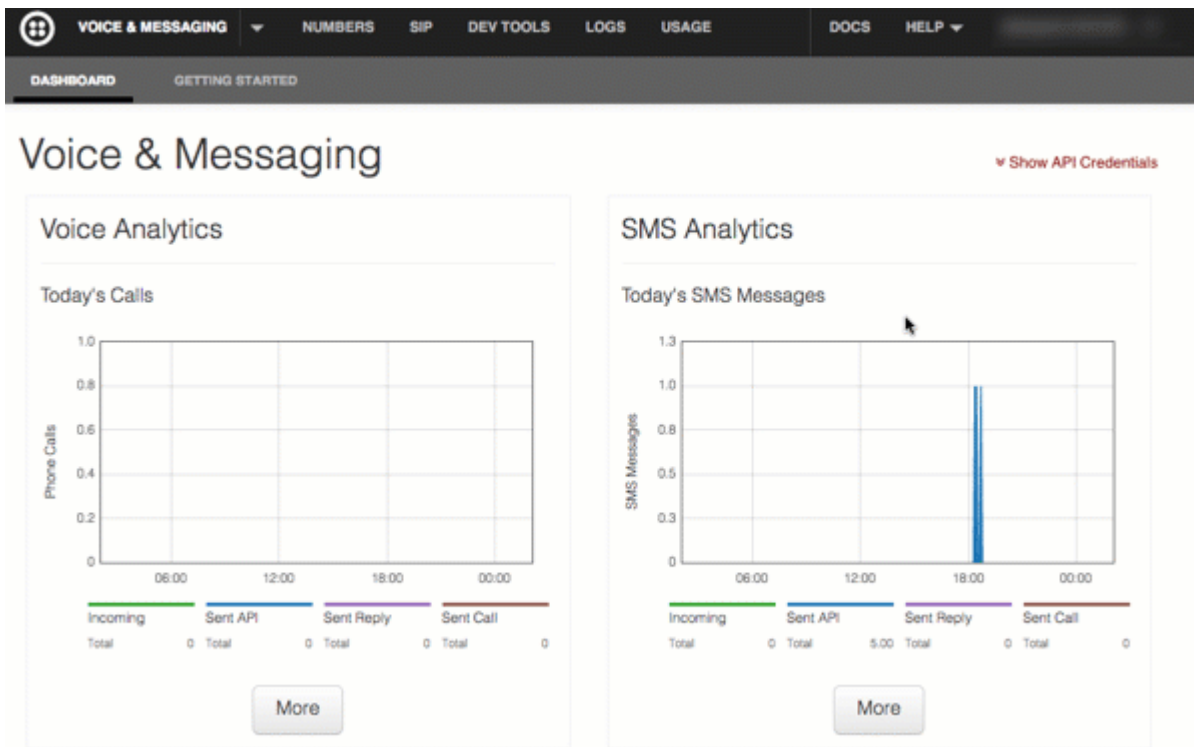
VOICE & MESSAGING NUMBERS SIP DEV TOOLS LOGS USAGE DOCS HELP

DASHBOARD GETTING STARTED

Voice & Messaging

Show API Credentials

Voice Analytics

Today's Calls

Phone Calls

1.0
0.8
0.6
0.4
0.2
0

06:00 12:00 18:00 00:00

| Incoming | | Sent API | | Sent Reply | | Sent Call | |
|---|---|---|---|---|---|---|---|
| Total | 0 | Total | 0 | Total | 0 | Total | 0 |

More

SMS Analytics

Today's SMS Messages

SMS Messages

1.3
1.0
0.8
0.5
0.3
0

06:00 12:00 18:00 00:00

| Incoming | | Sent API | | Sent Reply | | Sent Call | |
|---|---|---|---|---|---|---|---|
| Total | 0 | Total | 5.00 | Total | 0 | Total | 0 |

More